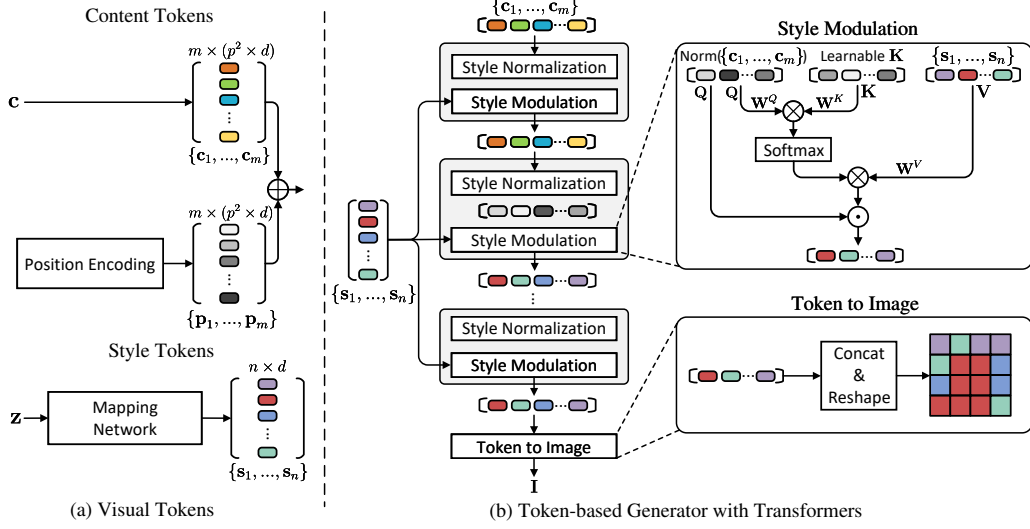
Content Tokens

$m \times (p^2 \times d)$

$\mathbf{c}$

$\{\mathbf{c}_1, ..., \mathbf{c}_m\}$

$m \times (p^2 \times d)$

Position Encoding

$\{\mathbf{p}_1, ..., \mathbf{p}_m\}$

Style Tokens

$n \times d$

$\mathbf{z}$

Mapping Network

$\{\mathbf{s}_1, ..., \mathbf{s}_n\}$

(a) Visual Tokens

$\{\mathbf{c}_1, ..., \mathbf{c}_m\}$

Style Normalization

Style Modulation

Style Normalization

Style Modulation

$\{\mathbf{s}_1, ..., \mathbf{s}_n\}$

Style Normalization

Style Modulation

Token to Image

$\mathbf{I}$

(b) Token-based Generator with Transformers

Style Modulation

Norm($\{\mathbf{c}_1, ..., \mathbf{c}_m\}$) Learnable $\mathbf{K}$ $\{\mathbf{s}_1, ..., \mathbf{s}_n\}$

$\mathbf{Q}$ $\mathbf{Q}$ $\mathbf{W}^Q$ $\mathbf{W}^K$ $\mathbf{K}$ $\mathbf{V}$

Softmax

$\mathbf{W}^V$

Token to Image

Concat & Reshape